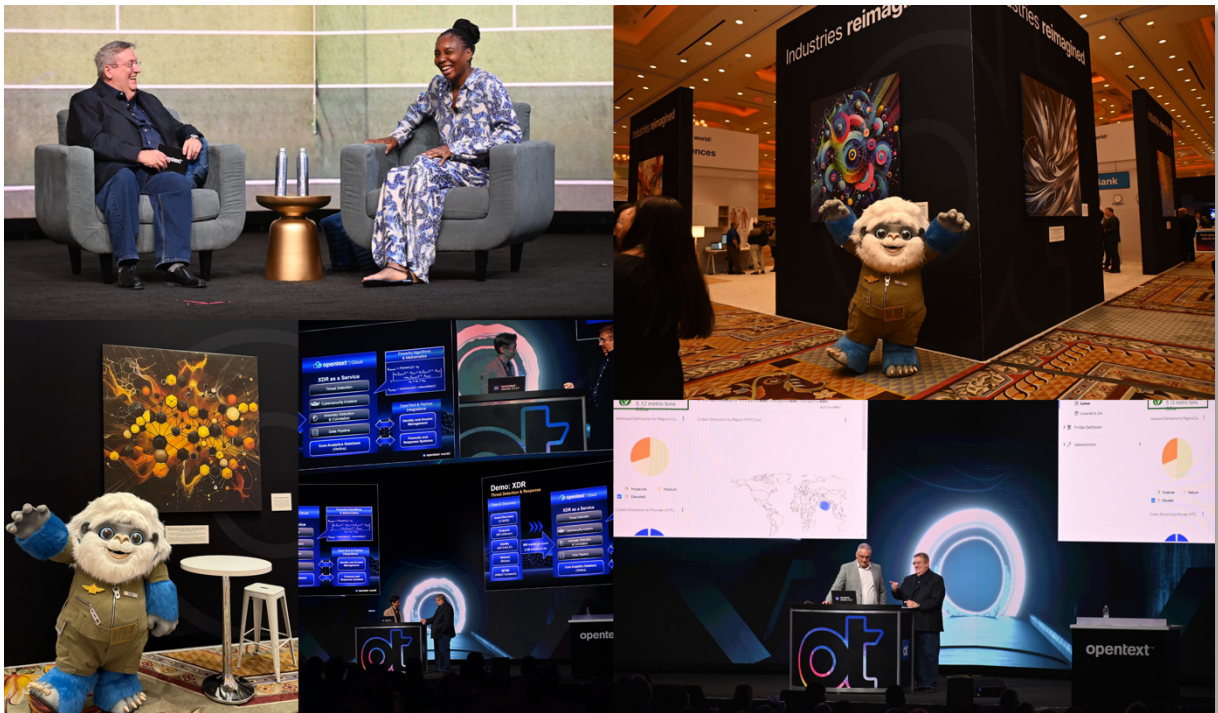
Industries reimagined

Industries reimagined

Industries reimagined

opentext Cloud

XDR as a Service

Threat Detection

Cybersecurity Analysis

Anomaly Detection & Correlation

Data Pipeline

Core Analytics Database (Vertica)

Powerful Algorithms & Mathematics

Data Flow & Partner Integrations

Identity and Access Management

Forensic and Response Systems

Demo: XDR

Threat Detection & Response

XDR as a Service

opentext

opentext